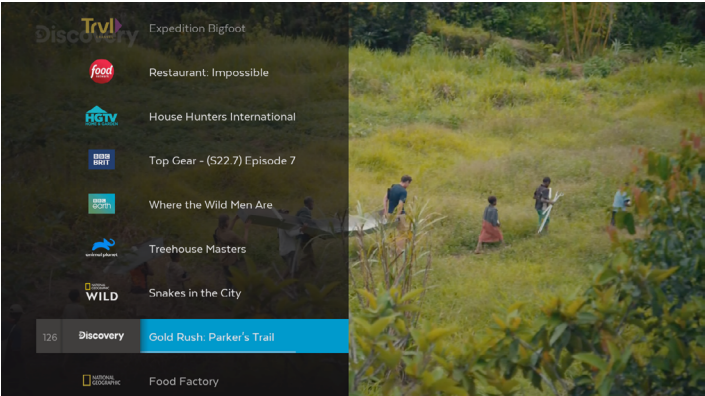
Trvl
Discovery
Expedition Bigfoot

food
Restaurant: Impossible

HGTV
House Hunters International

BBC BRIT
Top Gear - (S22.7) Episode 7

BBC earth
Where the Wild Men Are

animal planet
Treehouse Masters

NATIONAL GEOGRAPHIC WILD
Snakes in the City

126 Discovery
Gold Rush: Parker's Trail

NATIONAL GEOGRAPHIC
Food Factory